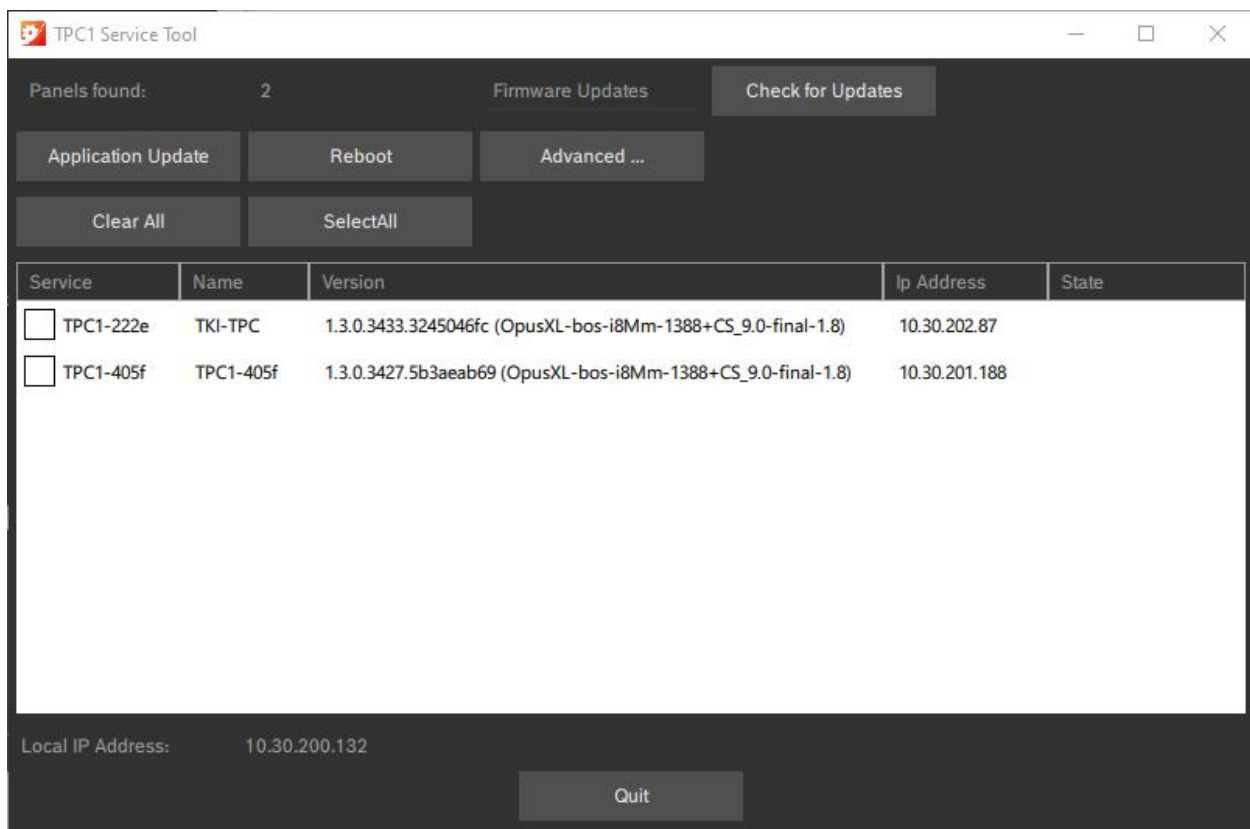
TPC1 Service Tool

Panels found: 2

Firmware Updates

Check for Updates

Application Update

Reboot

Advanced ...

Clear All

SelectAll

| Service | Name | Version | Ip Address | State |
|---|---|---|---|---|
| TPC1-222e | TKI-TPC | 1.3.0.3433.3245046fc (OpusXL-bos-i8Mm-1388+CS_9.0-final-1.8) | 10.30.202.87 | |
| TPC1-405f | TPC1-405f | 1.3.0.3427.5b3aeab69 (OpusXL-bos-i8Mm-1388+CS_9.0-final-1.8) | 10.30.201.188 | |

Local IP Address: 10.30.200.132

Quit